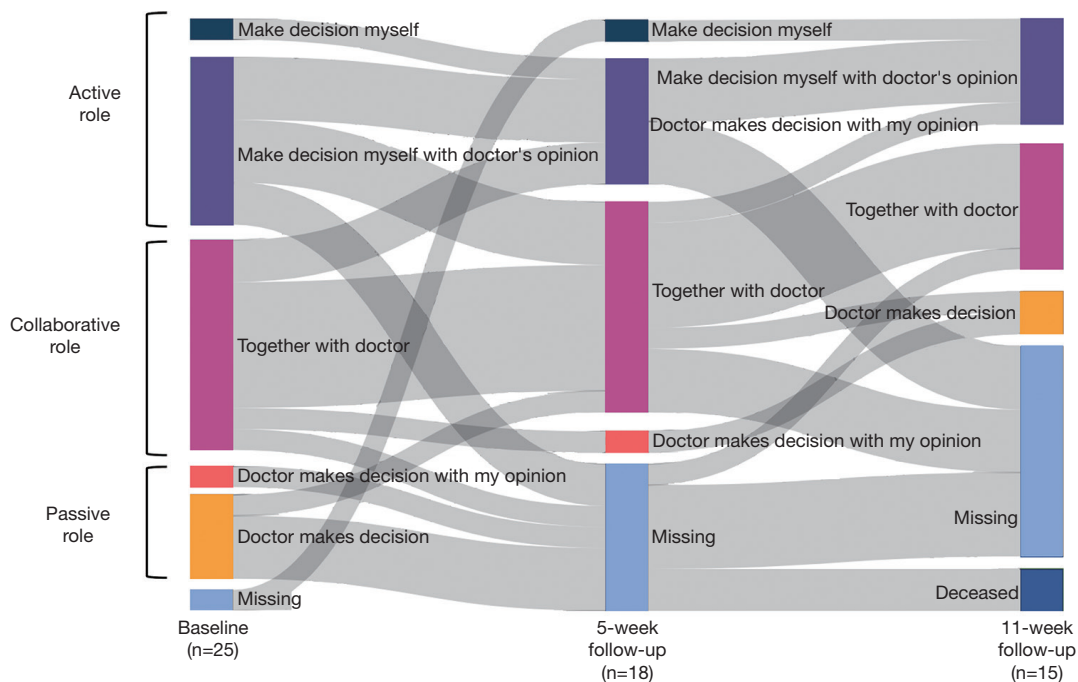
Active role

Collaborative role

Passive role

Make decision myself

Make decision myself with doctor's opinion

Together with doctor

Doctor makes decision with my opinion

Doctor makes decision

Missing

Make decision myself

Make decision myself with doctor's opinion

Doctor makes decision with my opinion

Together with doctor

Doctor makes decision with my opinion

Missing

Together with doctor

Doctor makes decision

Missing

Deceased

Baseline (n=25)

5-week follow-up (n=18)

11-week follow-up (n=15)